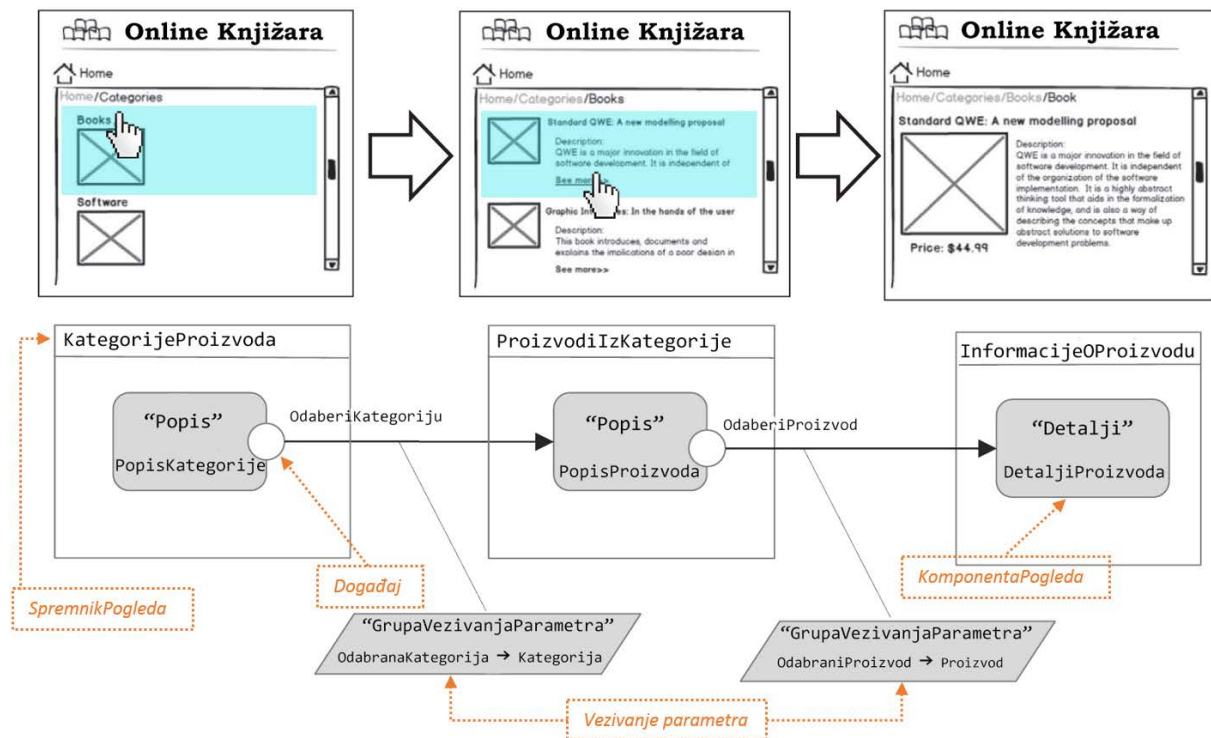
Online Knjižara

Home

Home/Categories

Books

Software

Online Knjižara

Home

Home/Categories/Books

Standard QWE: A new modelling proposal

Description:
QWE is a major innovation in the field of software development. It is independent of

See more>>

Graphic In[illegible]: In the hands of the user

Description:
This book introduces, documents and explains the implications of a poor design in

See more>>

Online Knjižara

Home

Home/Categories/Books/Book

Standard QWE: A new modelling proposal

Description:
QWE is a major innovation in the field of software development. It is independent of the organization of the software implementation. It is a highly abstract thinking tool that aids in the formalization of knowledge, and is also a way of describing the concepts that make up abstract solutions to software development problems.

Price: $44.99

KategorijeProizvoda

"Popis"

PopisKategorije

OdaberiKategoriju

ProizvodiIzKategorije

"Popis"

PopisProizvoda

OdaberiProizvod

InformacijeOProizvodu

"Detalji"

DetaljiProizvoda

Događaj

SpremnikPogleda

KomponentaPogleda

"GrupaVezivanjaParametra"

OdabranaKategorija → Kategorija

"GrupaVezivanjaParametra"

OdabraniProizvod → Proizvod

Vezivanje parametra